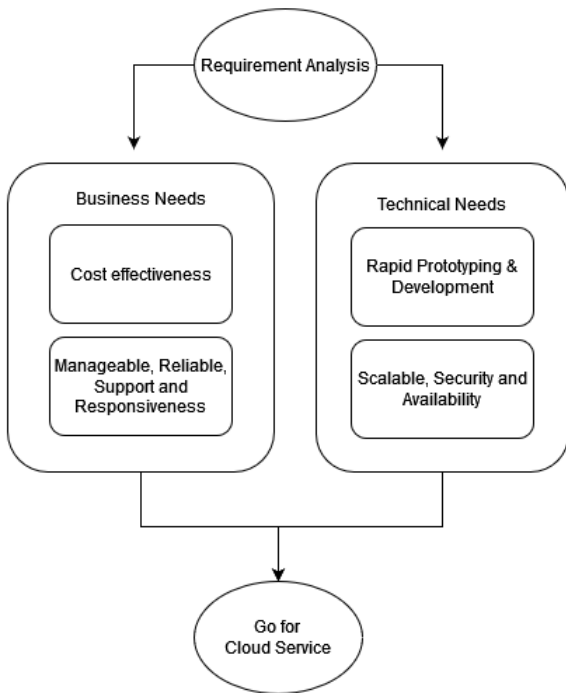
Requirement Analysis

Business Needs

Cost effectiveness

Manageable, Reliable, Support and Responsiveness

Technical Needs

Rapid Prototyping & Development

Scalable, Security and Availability

Go for Cloud Service